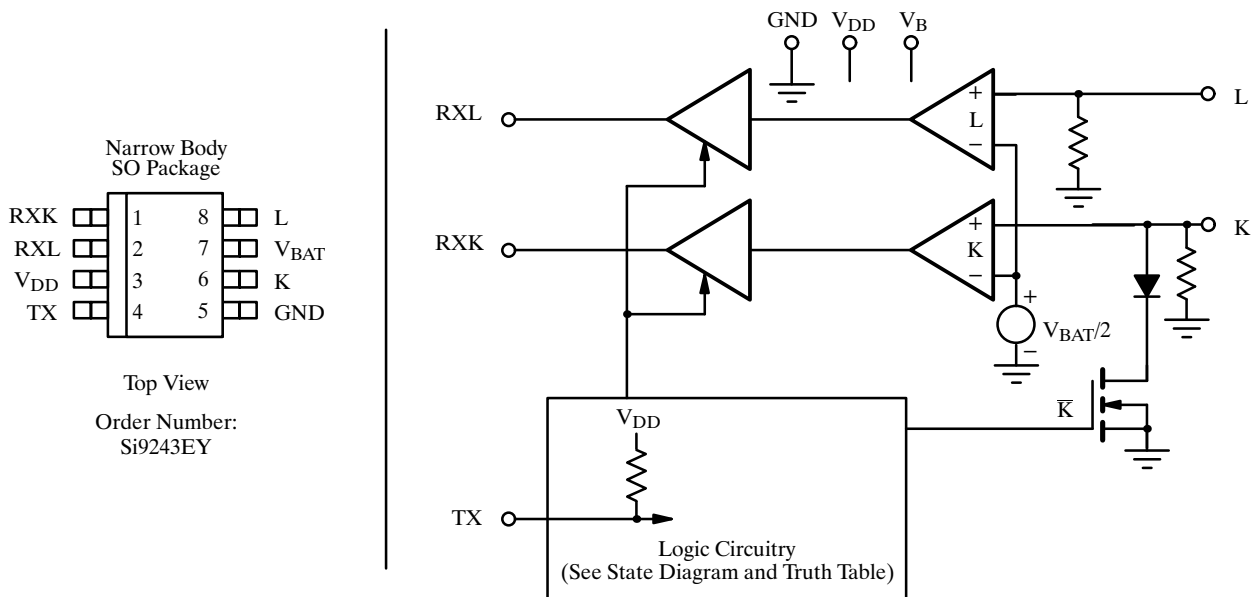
Narrow Body SO Package

RXK 1 8 L
RXL 2 7 $V_{BAT}$
$V_{DD}$ 3 6 K
TX 4 5 GND

Top View

Order Number: Si9243EY

GND $V_{DD}$ $V_B$

RXL

L

+
L
−

RXK

K

+
K
−

+
$V_{BAT}/2$
−

$\overline{K}$

$V_{DD}$

TX

Logic Circuitry
(See State Diagram and Truth Table)